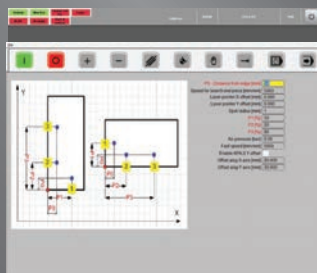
P1
P2
P3
P4
P5
Y
X
P5 - Distance from edge [mm]
Speed for search and pierce [mm/min]
Laser pointer X offset [mm]
Laser pointer Y offset [mm]
Spot radius [mm]
P1 [%]
P2 [%]
P3 [%]
P4 [%]
Air pressure [bar]
Fast speed [mm/min]
Enable HEIGHT offset
Offset step X axis [mm]
Offset step Y axis [mm]